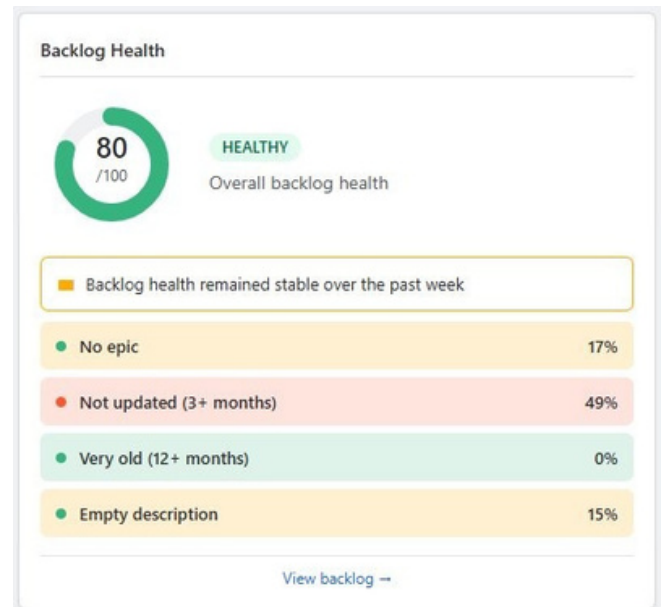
Backlog Health

80
/100

HEALTHY
Overall backlog health

Backlog health remained stable over the past week

No epic 17%

Not updated (3+ months) 49%

Very old (12+ months) 0%

Empty description 15%

View backlog →